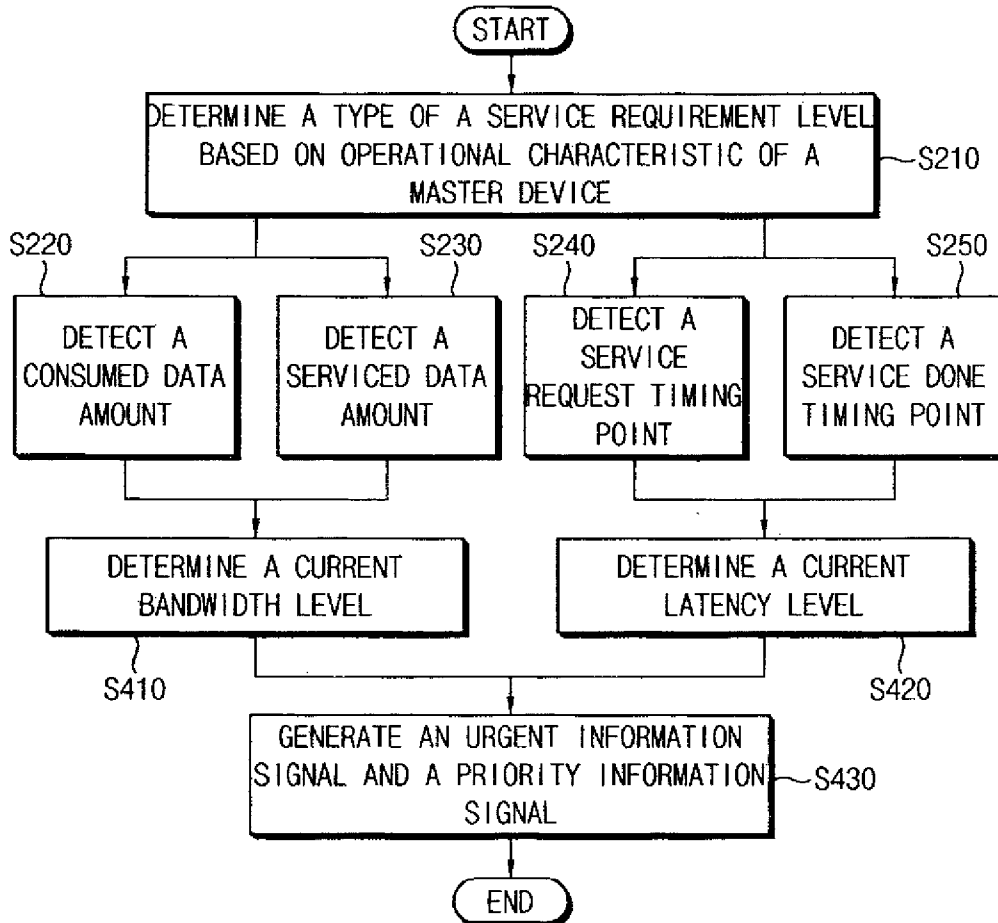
START

DETERMINE A TYPE OF A SERVICE REQUIREMENT LEVEL BASED ON OPERATIONAL CHARACTERISTIC OF A MASTER DEVICE

S210

S220

S230

S240

S250

DETECT A CONSUMED DATA AMOUNT

DETECT A SERVICED DATA AMOUNT

DETECT A SERVICE REQUEST TIMING POINT

DETECT A SERVICE DONE TIMING POINT

DETERMINE A CURRENT BANDWIDTH LEVEL

DETERMINE A CURRENT LATENCY LEVEL

S410

S420

GENERATE AN URGENT INFORMATION SIGNAL AND A PRIORITY INFORMATION SIGNAL

S430

END